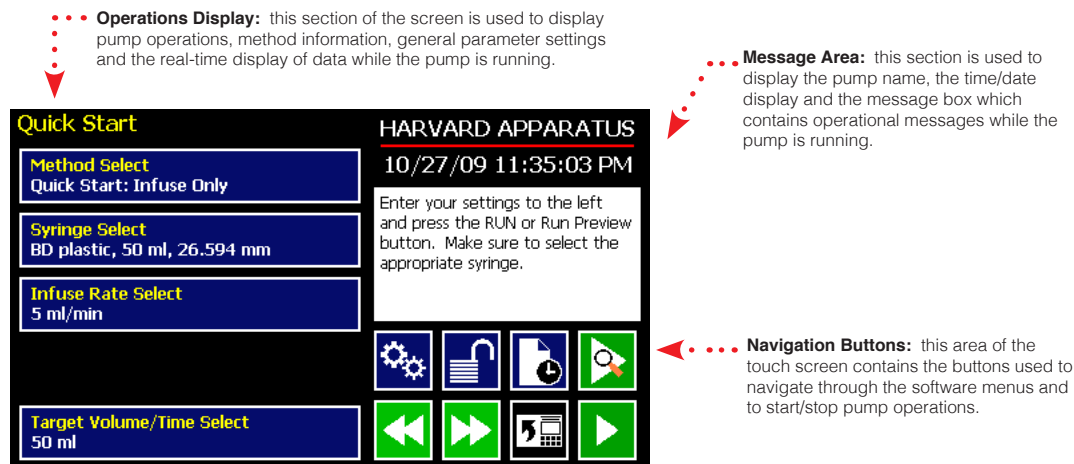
**Operations Display:** this section of the screen is used to display pump operations, method information, general parameter settings and the real-time display of data while the pump is running.

**Message Area:** this section is used to display the pump name, the time/date display and the message box which contains operational messages while the pump is running.

Quick Start

Method Select
Quick Start: Infuse Only

Syringe Select
BD plastic, 50 ml, 26.594 mm

Infuse Rate Select
5 ml/min

Target Volume/Time Select
50 ml

HARVARD APPARATUS

10/27/09 11:35:03 PM

Enter your settings to the left and press the RUN or Run Preview button. Make sure to select the appropriate syringe.

**Navigation Buttons:** this area of the touch screen contains the buttons used to navigate through the software menus and to start/stop pump operations.